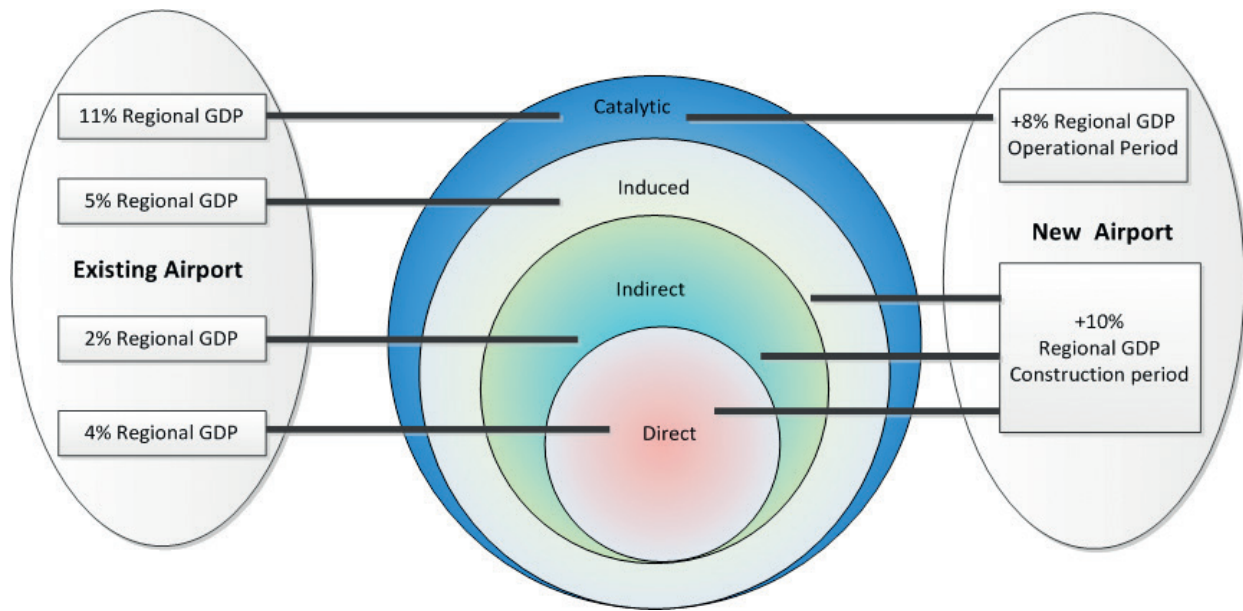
11% Regional GDP

5% Regional GDP

Existing Airport

2% Regional GDP

4% Regional GDP

Catalytic

Induced

Indirect

Direct

+8% Regional GDP Operational Period

New Airport

+10% Regional GDP Construction period